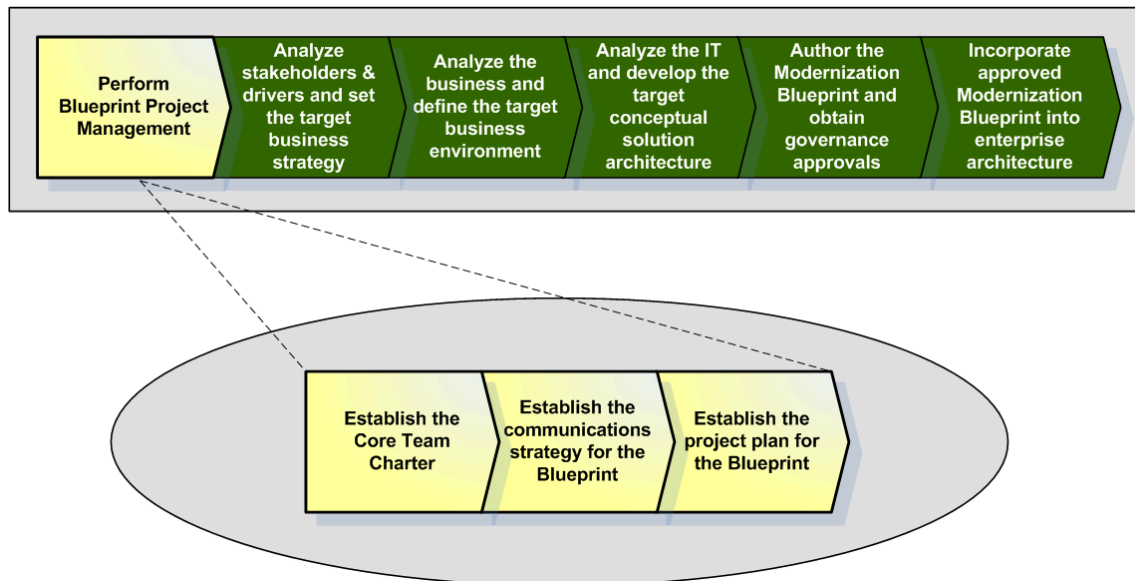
Perform Blueprint Project Management

Analyze stakeholders & drivers and set the target business strategy

Analyze the business and define the target business environment

Analyze the IT and develop the target conceptual solution architecture

Author the Modernization Blueprint and obtain governance approvals

Incorporate approved Modernization Blueprint into enterprise architecture

Establish the Core Team Charter

Establish the communications strategy for the Blueprint

Establish the project plan for the Blueprint